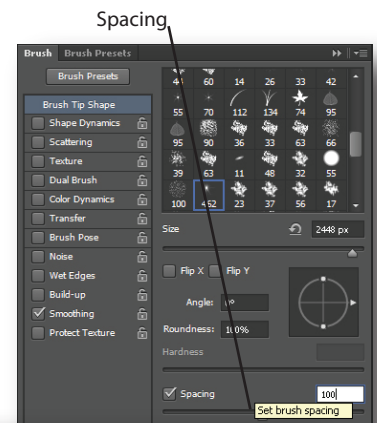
Spacing

Brush Brush Presets

Brush Presets

Brush Tip Shape
Shape Dynamics
Scattering
Texture
Dual Brush
Color Dynamics
Transfer
Brush Pose
Noise
Wet Edges
Build-up
Smoothing
Protect Texture

| 30 | 60 | 14 | 26 | 33 | 42 |
|---|---|---|---|---|---|
| 55 | 70 | 112 | 134 | 74 | 95 |
| 95 | 90 | 36 | 33 | 63 | 66 |
| 39 | 63 | 11 | 48 | 32 | 55 |
| 100 | 462 | 23 | 37 | 56 | 17 |

Size 2448 px

Flip X Flip Y

Angle: 0°

Roundness: 100%

Hardness

Spacing 100

Set brush spacing